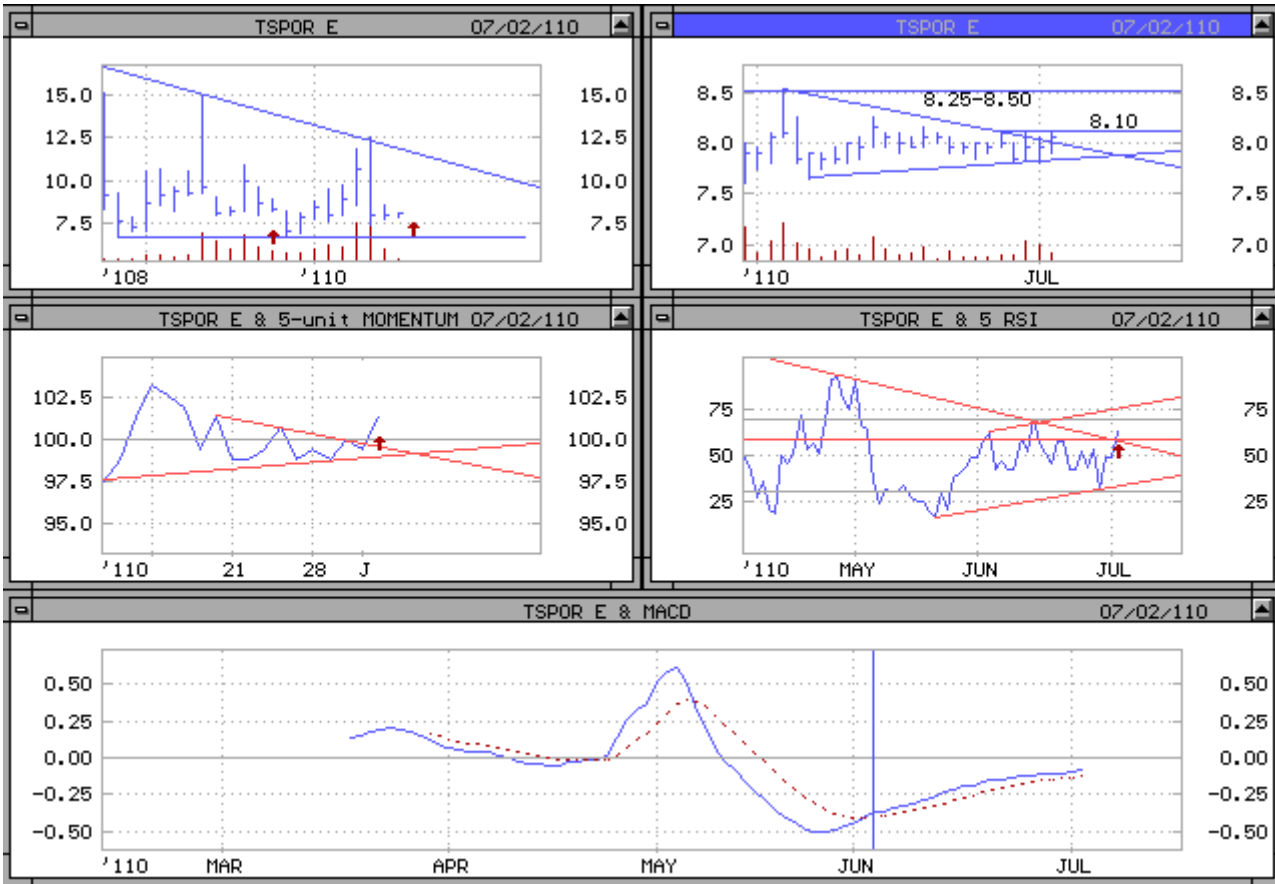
TSPOR E 07/02/110

15.0
12.5
10.0
7.5
'108
'110
15.0
12.5
10.0
7.5

TSPOR E 07/02/110

8.5
8.0
7.5
7.0
8.25-8.50
8.10
'110
JUL
8.5
8.0
7.5
7.0

TSPOR E & 5-unit MOMENTUM 07/02/110

102.5
100.0
97.5
95.0
'110
21
28
J
102.5
100.0
97.5
95.0

TSPOR E & 5 RSI 07/02/110

75
50
25
'110
MAY
JUN
JUL
75
50
25

TSPOR E & MACD 07/02/110

0.50
0.25
0.00
-0.25
-0.50
'110
MAR
APR
MAY
JUN
JUL
0.50
0.25
0.00
-0.25
-0.50